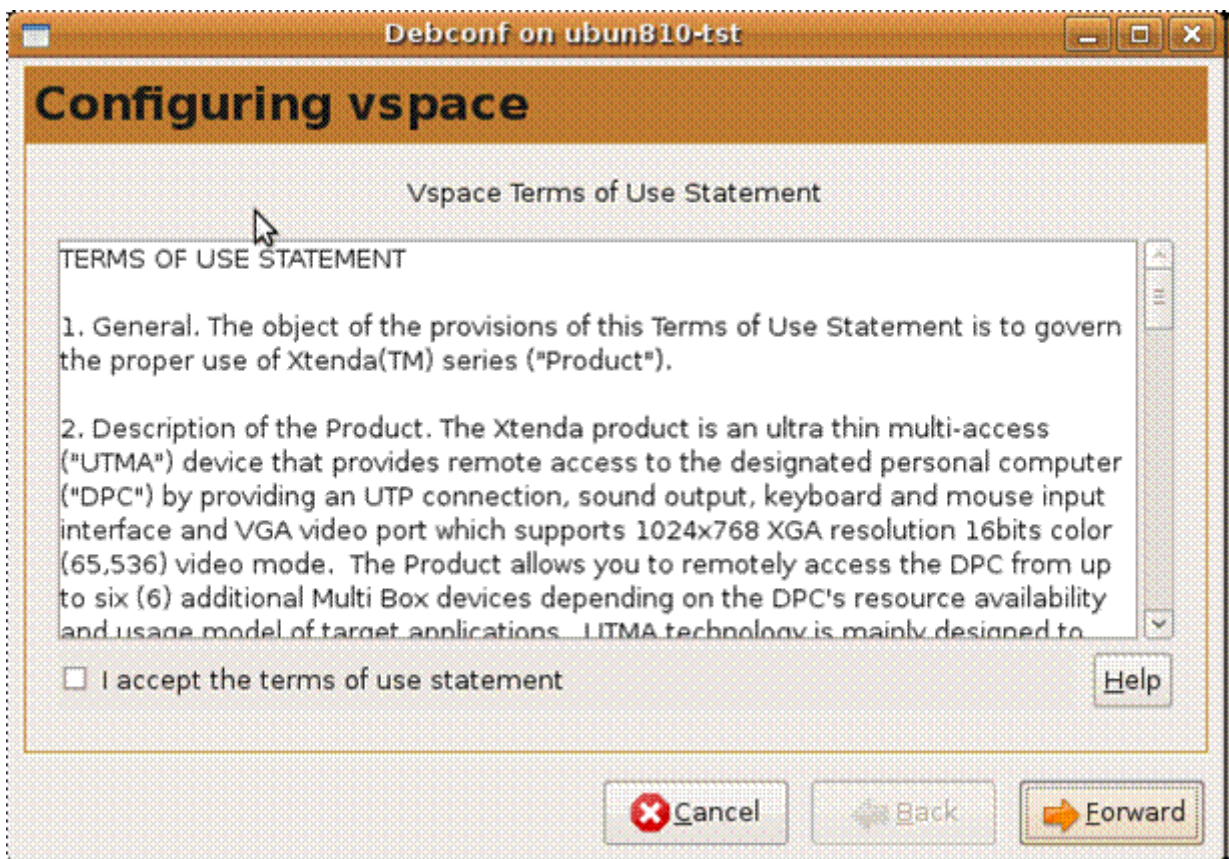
Debconf on ubun810-tst

Configuring vspace

Vspace Terms of Use Statement

TERMS OF USE STATEMENT

1. General. The object of the provisions of this Terms of Use Statement is to govern the proper use of Xtenda(TM) series ("Product").

2. Description of the Product. The Xtenda product is an ultra thin multi-access ("UTMA") device that provides remote access to the designated personal computer ("DPC") by providing an UTP connection, sound output, keyboard and mouse input interface and VGA video port which supports 1024x768 XGA resolution 16bits color (65,536) video mode. The Product allows you to remotely access the DPC from up to six (6) additional Multi Box devices depending on the DPC's resource availability and usage model of target applications. UTMA technology is mainly designed to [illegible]

I accept the terms of use statement

Help

Cancel

Back

Forward